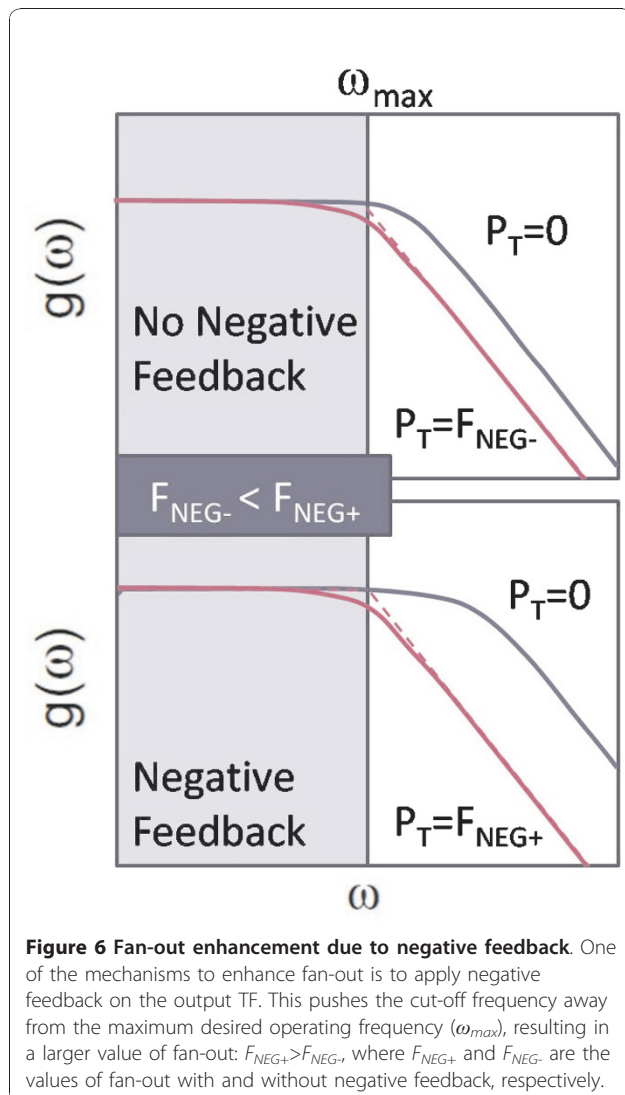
$\omega_{max}$

$g(\omega)$

No Negative Feedback

$P_T=0$

$P_T=F_{NEG-}$

$F_{NEG-} < F_{NEG+}$

$g(\omega)$

Negative Feedback

$P_T=0$

$P_T=F_{NEG+}$

$\omega$

**Figure 6 Fan-out enhancement due to negative feedback**. One of the mechanisms to enhance fan-out is to apply negative feedback on the output TF. This pushes the cut-off frequency away from the maximum desired operating frequency ($\omega_{max}$), resulting in a larger value of fan-out: $F_{NEG+}>F_{NEG-}$, where $F_{NEG+}$ and $F_{NEG-}$ are the values of fan-out with and without negative feedback, respectively.